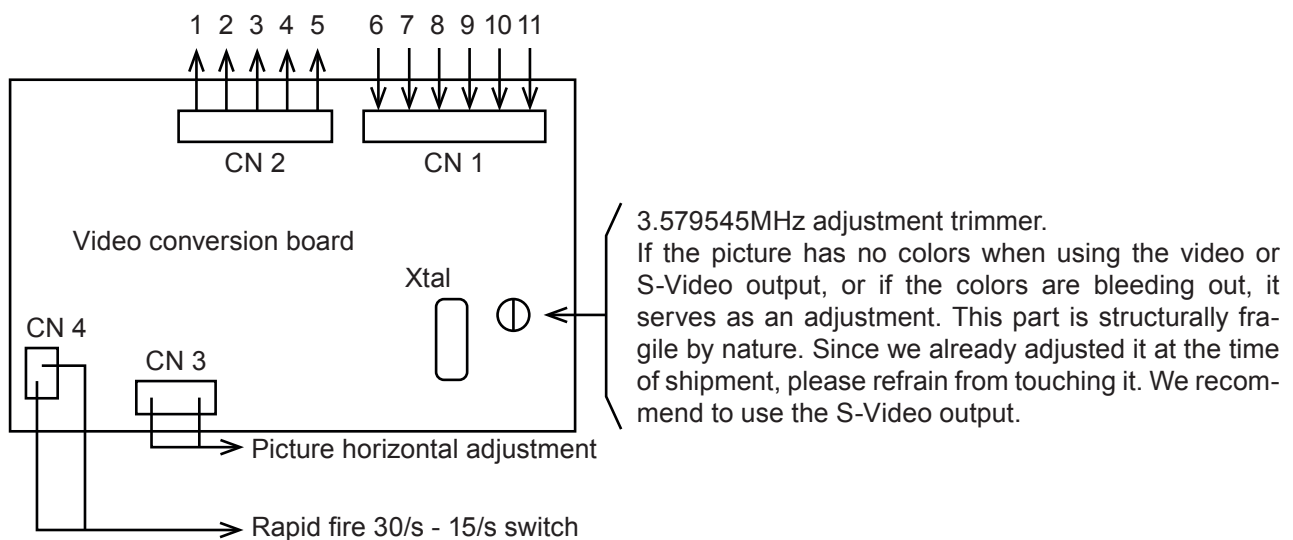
1 2 3 4 5 6 7 8 9 10 11

CN 2

CN 1

Video conversion board

Xtal

CN 4

CN 3

3.579545MHz adjustment trimmer.
If the picture has no colors when using the video or S-Video output, or if the colors are bleeding out, it serves as an adjustment. This part is structurally fragile by nature. Since we already adjusted it at the time of shipment, please refrain from touching it. We recommend to use the S-Video output.

Picture horizontal adjustment

Rapid fire 30/s - 15/s switch